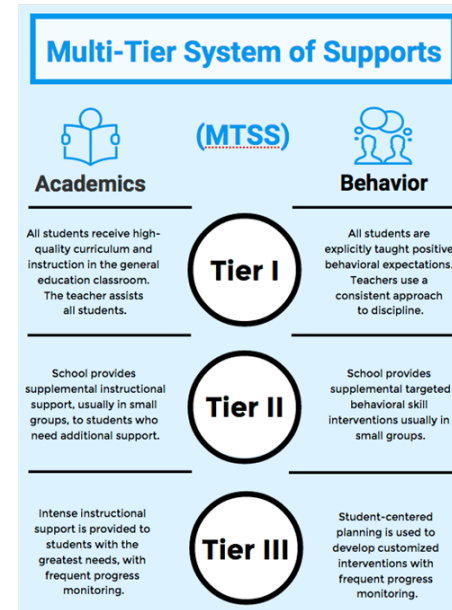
Multi-Tier System of Supports

(MTSS)

Academics

Behavior

All students receive high-quality curriculum and instruction in the general education classroom. The teacher assists all students.

Tier I

All students are explicitly taught positive behavioral expectations. Teachers use a consistent approach to discipline.

School provides supplemental instructional support, usually in small groups, to students who need additional support.

Tier II

School provides supplemental targeted behavioral skill interventions usually in small groups.

Intense instructional support is provided to students with the greatest needs, with frequent progress monitoring.

Tier III

Student-centered planning is used to develop customized interventions with frequent progress monitoring.